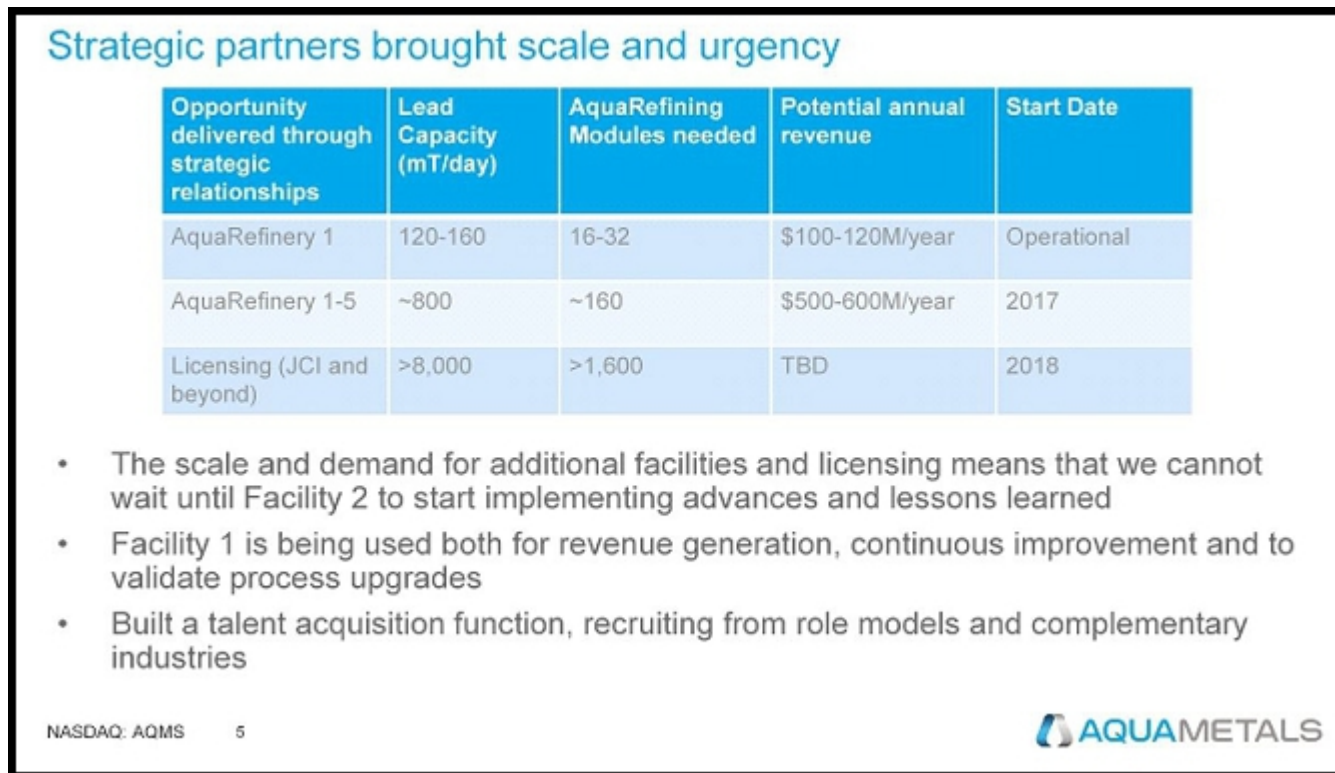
Strategic partners brought scale and urgency

| Opportunity delivered through strategic relationships | Lead Capacity (mT/day) | AquaRefining Modules needed | Potential annual revenue | Start Date |
|---|---|---|---|---|
| AquaRefinery 1 | 120-160 | 16-32 | \$100-120M/year | Operational |
| AquaRefinery 1-5 | ~800 | ~160 | \$500-600M/year | 2017 |
| Licensing (JCI and beyond) | >8,000 | >1,600 | TBD | 2018 |

• The scale and demand for additional facilities and licensing means that we cannot wait until Facility 2 to start implementing advances and lessons learned

• Facility 1 is being used both for revenue generation, continuous improvement and to validate process upgrades

• Built a talent acquisition function, recruiting from role models and complementary industries

NASDAQ: AQMS 5

AQUAMETALS